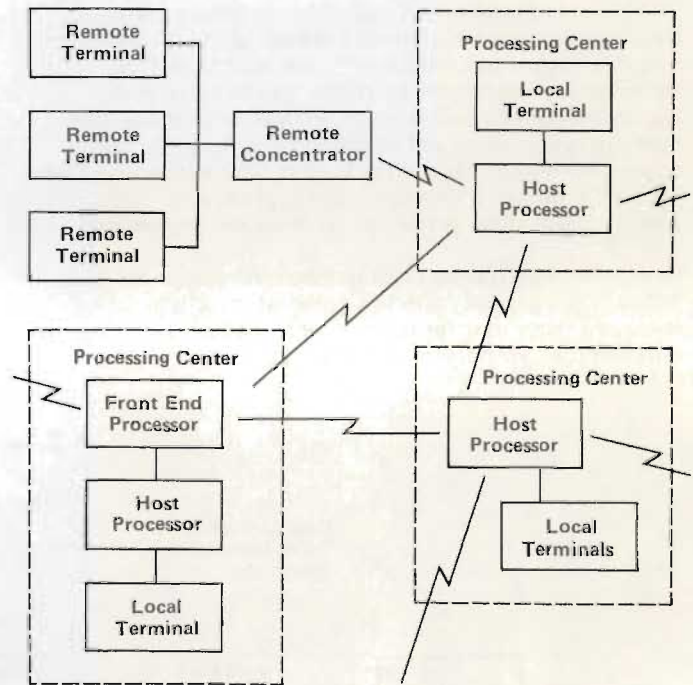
Remote Terminal

Remote Terminal

Remote Terminal

Remote Concentrator

Processing Center

Local Terminal

Host Processor

Processing Center

Front End Processor

Host Processor

Local Terminal

Processing Center

Host Processor

Local Terminals